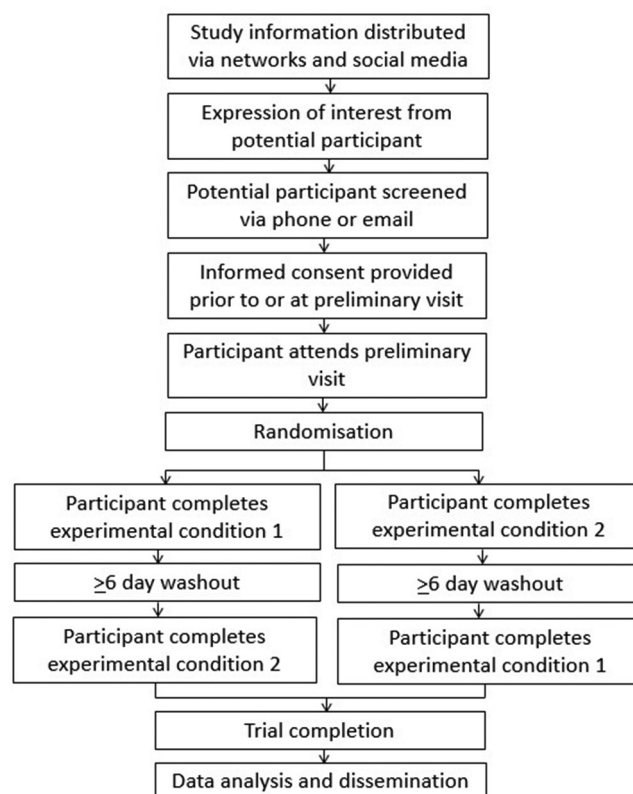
Study information distributed via networks and social media

Expression of interest from potential participant

Potential participant screened via phone or email

Informed consent provided prior to or at preliminary visit

Participant attends preliminary visit

Randomisation

Participant completes experimental condition 1

$\geq$6 day washout

Participant completes experimental condition 2

Participant completes experimental condition 2

$\geq$6 day washout

Participant completes experimental condition 1

Trial completion

Data analysis and dissemination